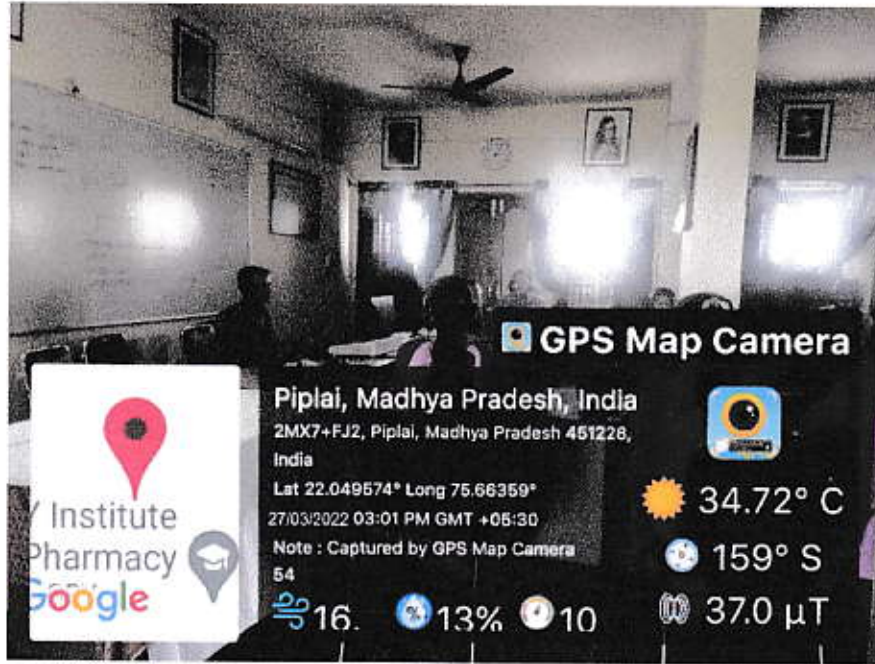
GPS Map Camera

Piplai, Madhya Pradesh, India
2MX7+FJ2, Piplai, Madhya Pradesh 451228, India
Lat 22.049574° Long 75.66359°
27/03/2022 03:01 PM GMT +05:30
Note : Captured by GPS Map Camera
54

Y Institute
Pharmacy
Google

34.72° C
159° S
37.0 µT
16.
13%
10